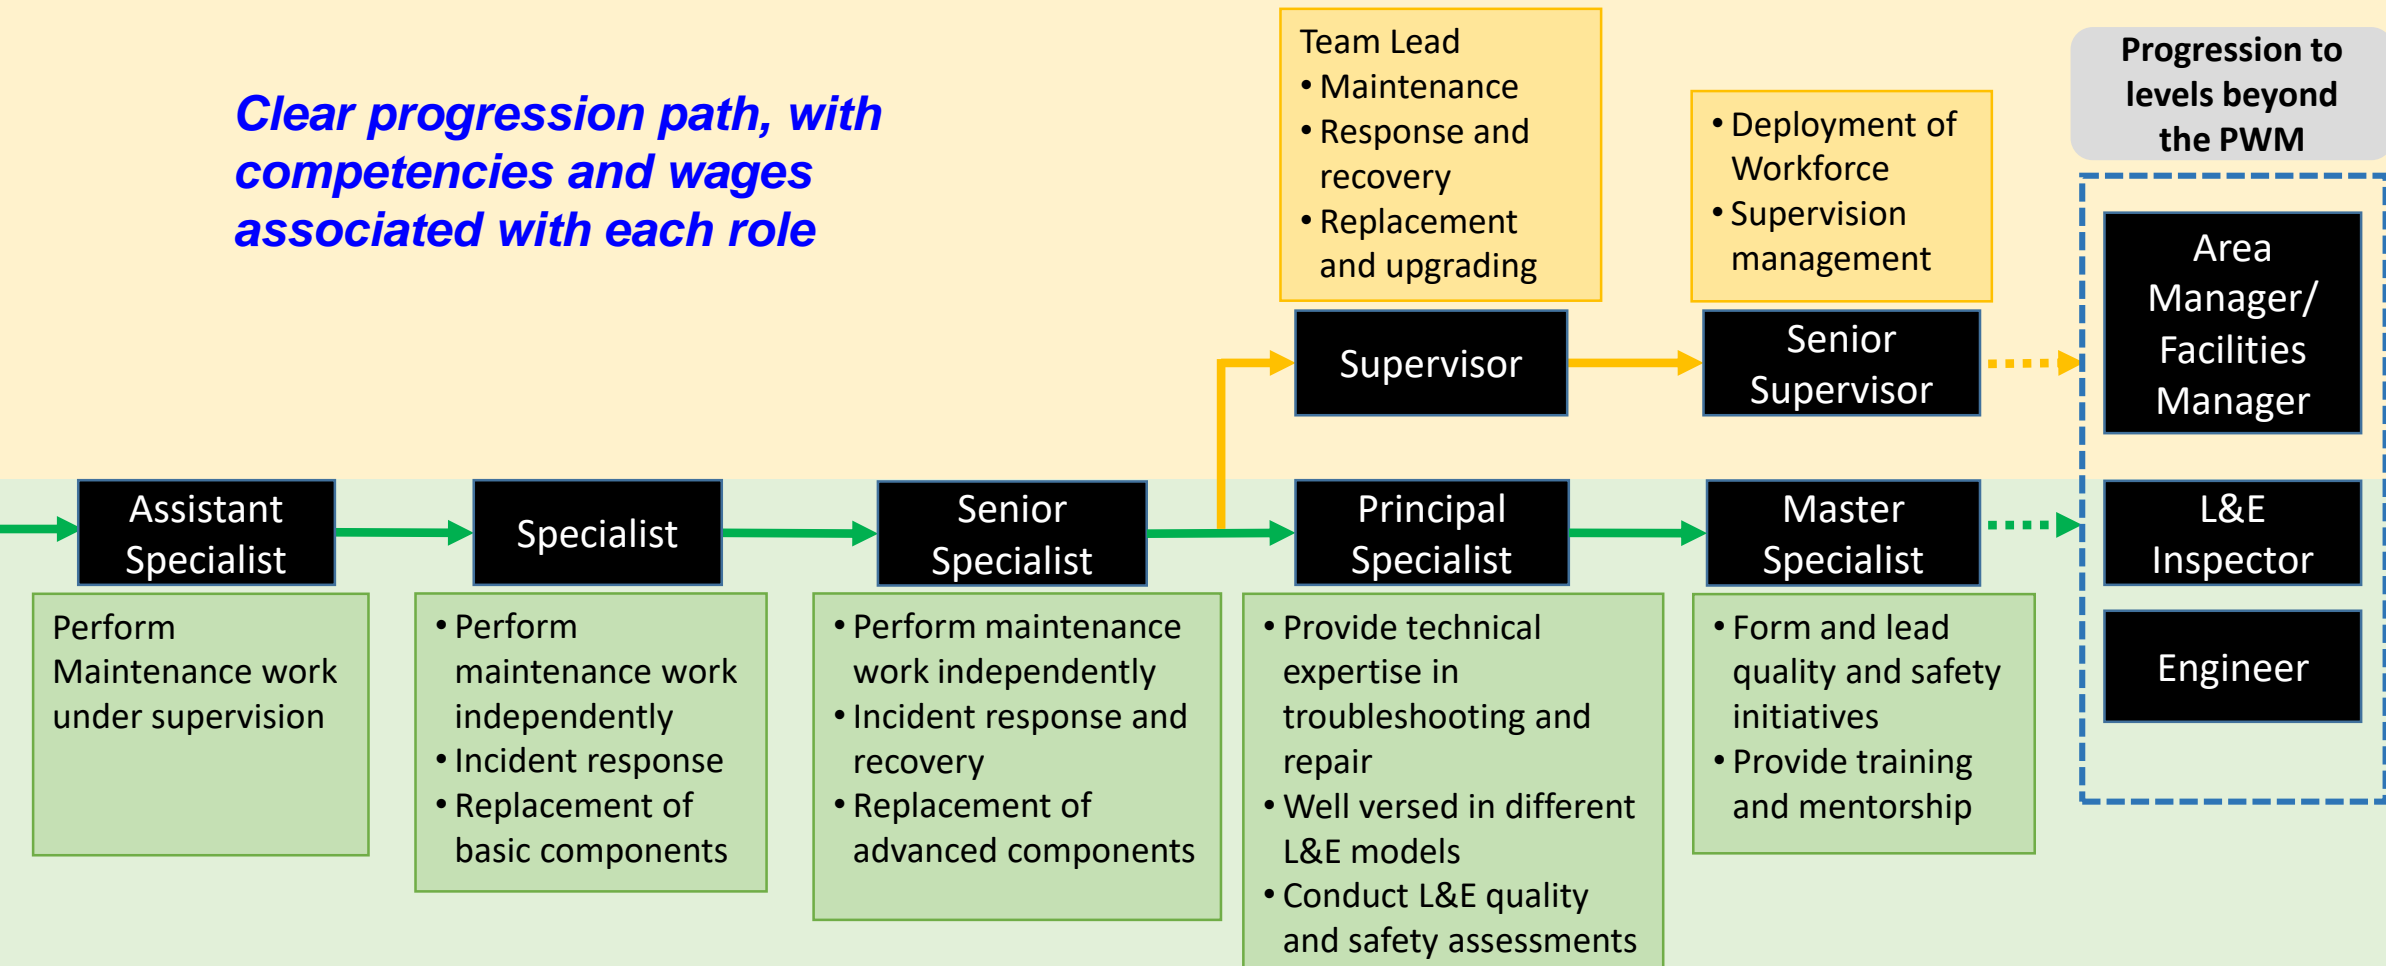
Clear progression path, with competencies and wages associated with each role

Team Lead
• Maintenance
• Response and recovery
• Replacement and upgrading

• Deployment of Workforce
• Supervision management

Progression to levels beyond the PWM

Supervisor

Senior Supervisor

Area Manager/ Facilities Manager

Assistant Specialist

Specialist

Senior Specialist

Principal Specialist

Master Specialist

L&E Inspector

Engineer

Perform Maintenance work under supervision

• Perform maintenance work independently
• Incident response
• Replacement of basic components

• Perform maintenance work independently
• Incident response and recovery
• Replacement of advanced components

• Provide technical expertise in troubleshooting and repair
• Well versed in different L&E models
• Conduct L&E quality and safety assessments

• Form and lead quality and safety initiatives
• Provide training and mentorship